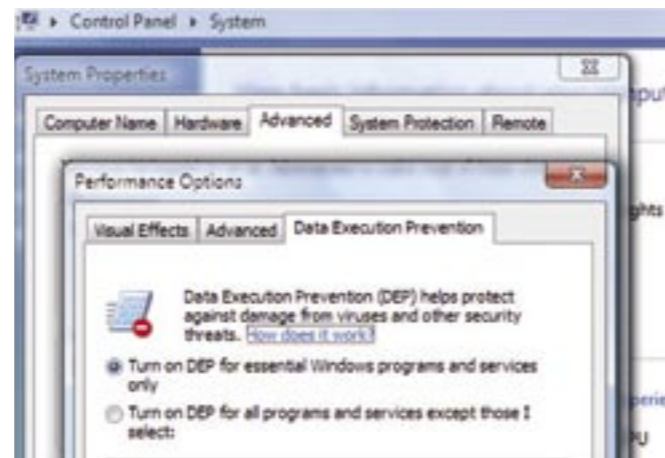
▸ Control Panel ▸ System

System Properties

Computer Name | Hardware | Advanced | System Protection | Remote

Performance Options

Visual Effects | Advanced | Data Execution Prevention

Data Execution Prevention (DEP) helps protect against damage from viruses and other security threats. How does it work?

Turn on DEP for essential Windows programs and services only

Turn on DEP for all programs and services except those I select:

puت

ghts

perie

PU